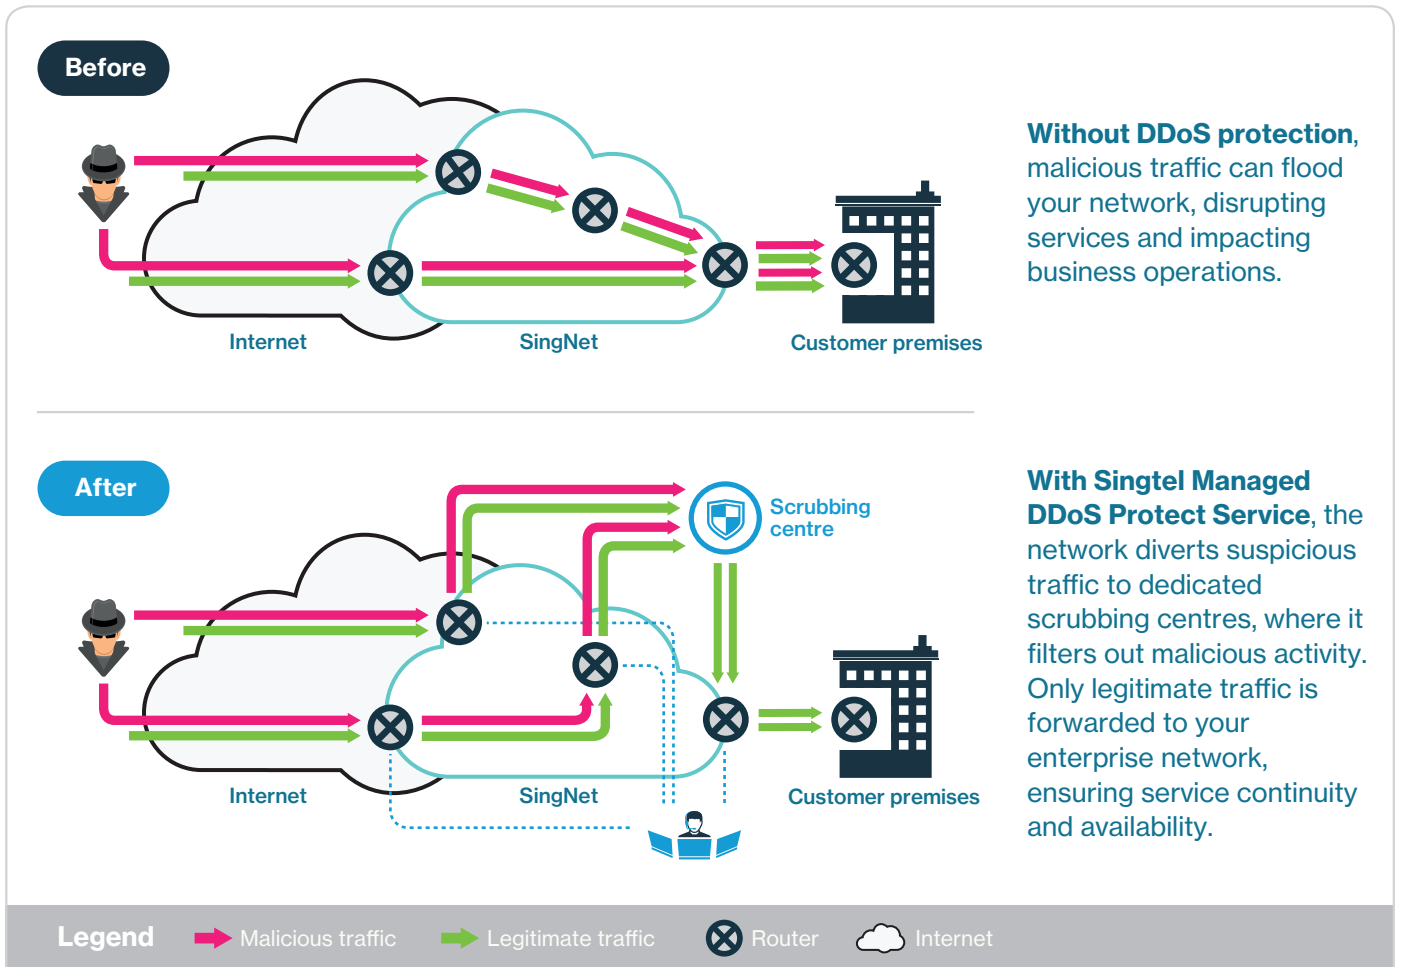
Before

Internet

SingNet

Customer premises

Without DDoS protection, malicious traffic can flood your network, disrupting services and impacting business operations.

After

Scrubbing centre

Internet

SingNet

Customer premises

With Singtel Managed DDoS Protect Service, the network diverts suspicious traffic to dedicated scrubbing centres, where it filters out malicious activity. Only legitimate traffic is forwarded to your enterprise network, ensuring service continuity and availability.

Legend Malicious traffic Legitimate traffic Router Internet